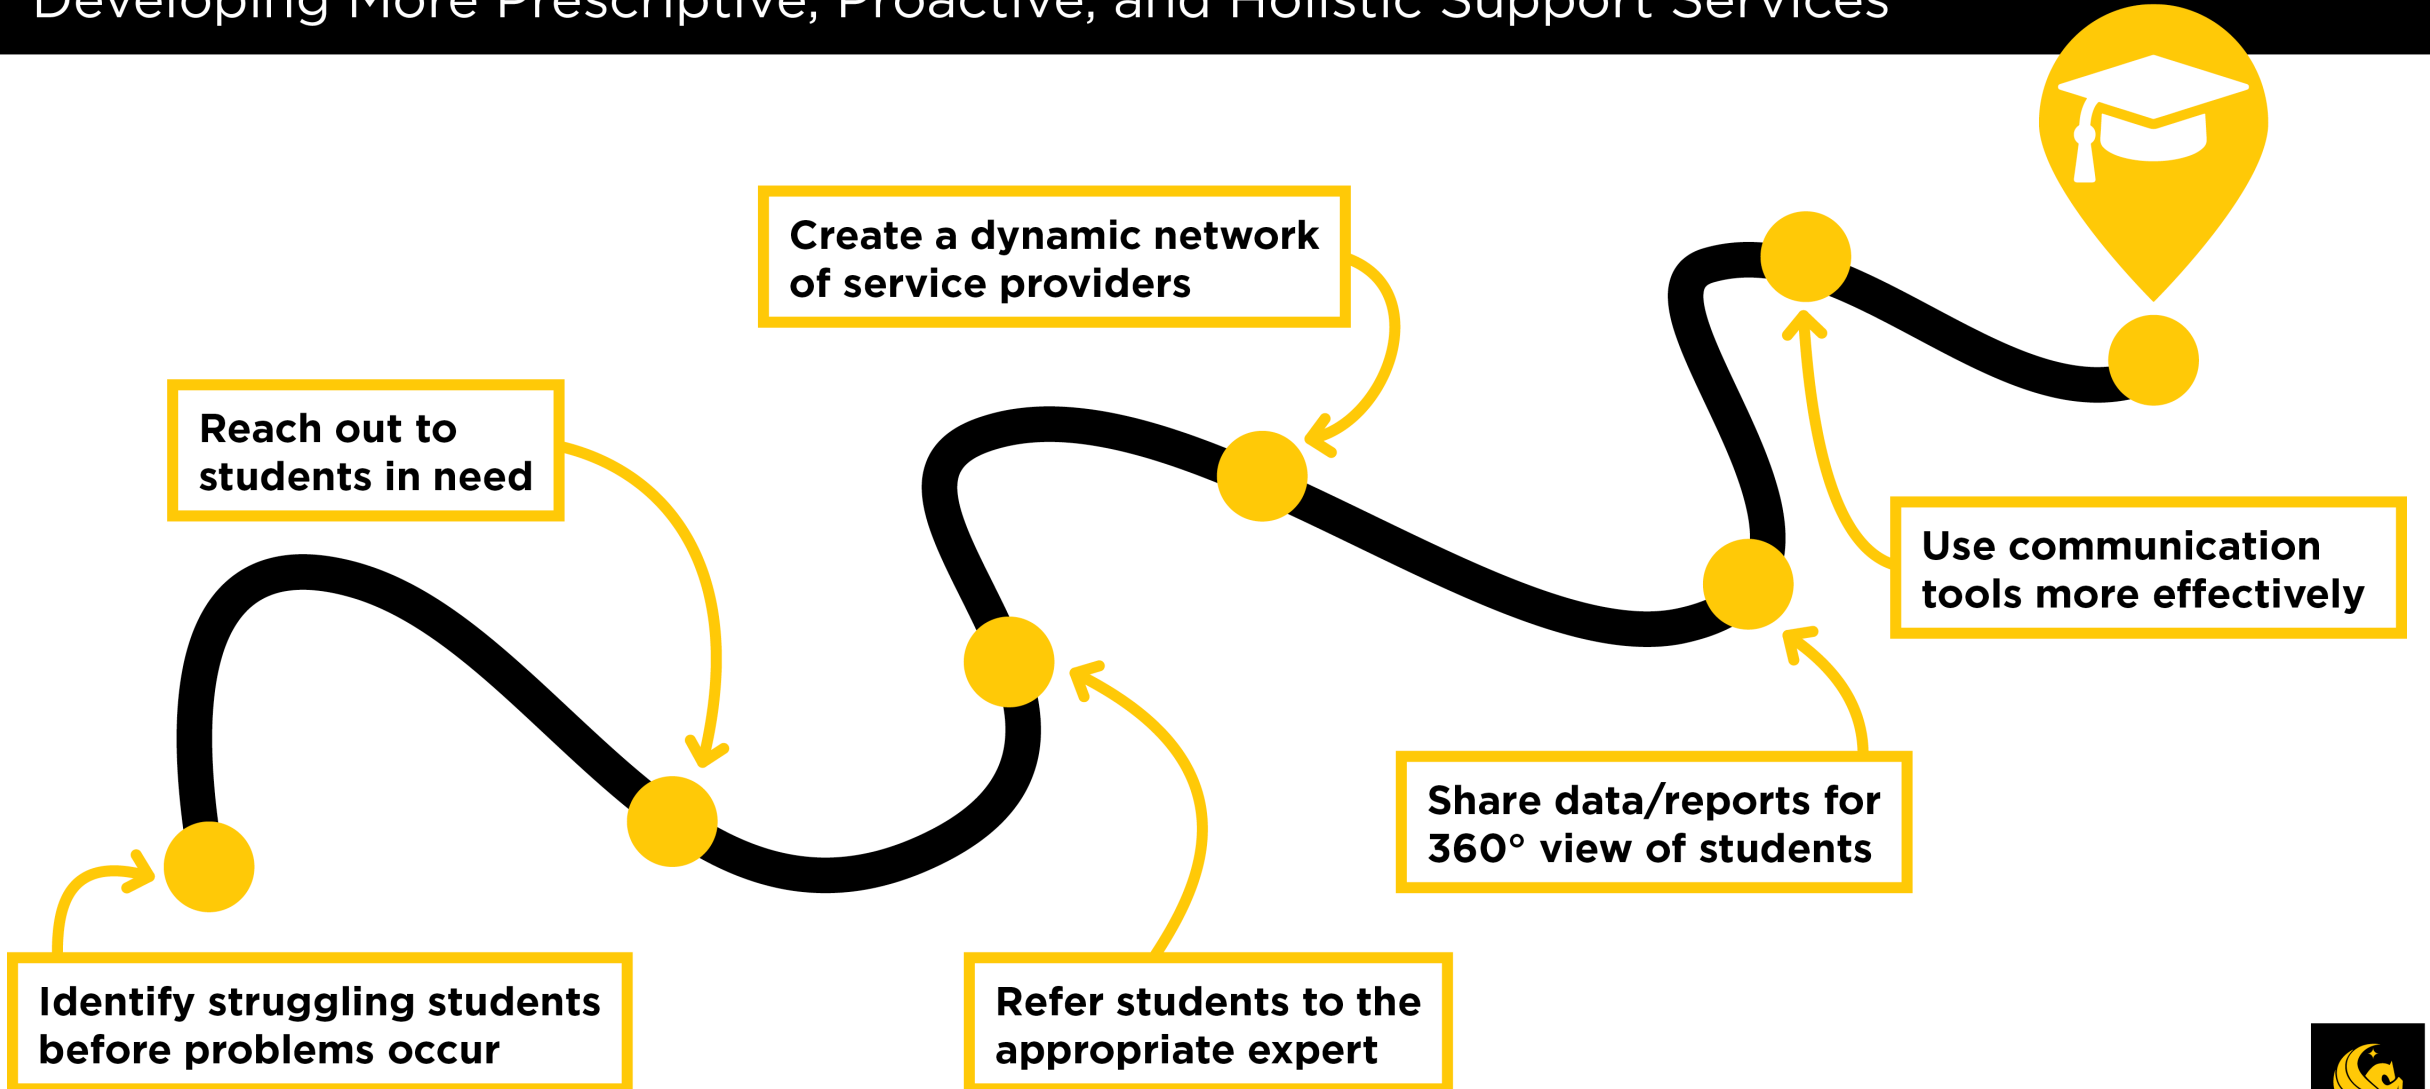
Developing More Prescriptive, Proactive, and Holistic Support Services

Create a dynamic network of service providers

Reach out to students in need

Use communication tools more effectively

Share data/reports for 360° view of students

Identify struggling students before problems occur

Refer students to the appropriate expert